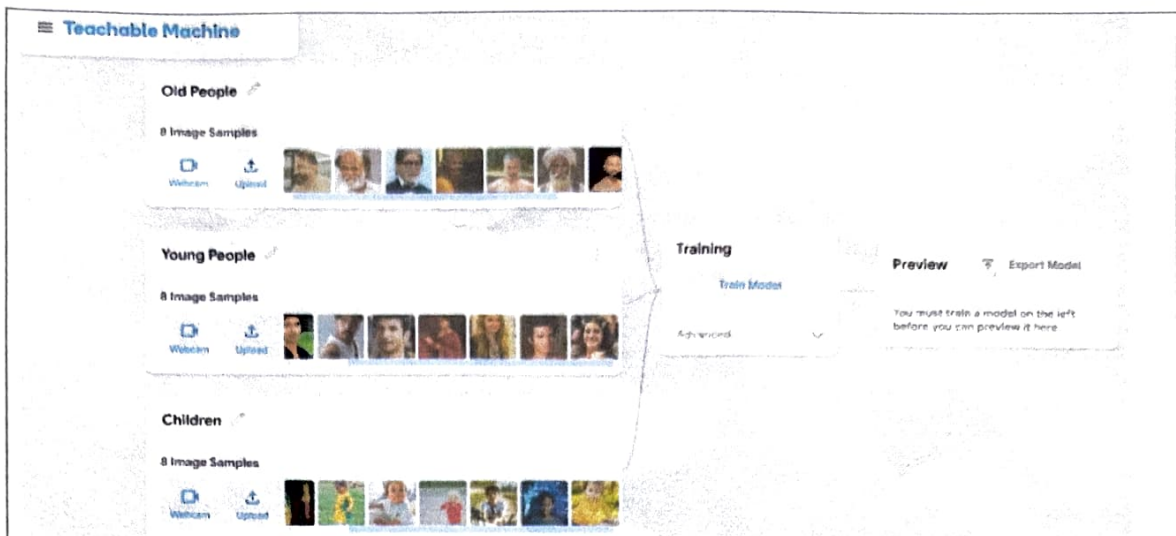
Teachable Machine

Old People

8 Image Samples

Webcam Upload

Young People

8 Image Samples

Webcam Upload

Children

8 Image Samples

Webcam Upload

Training

Train Model

Advanced

Preview

Export Model

You must train a model on the left before you can preview it here